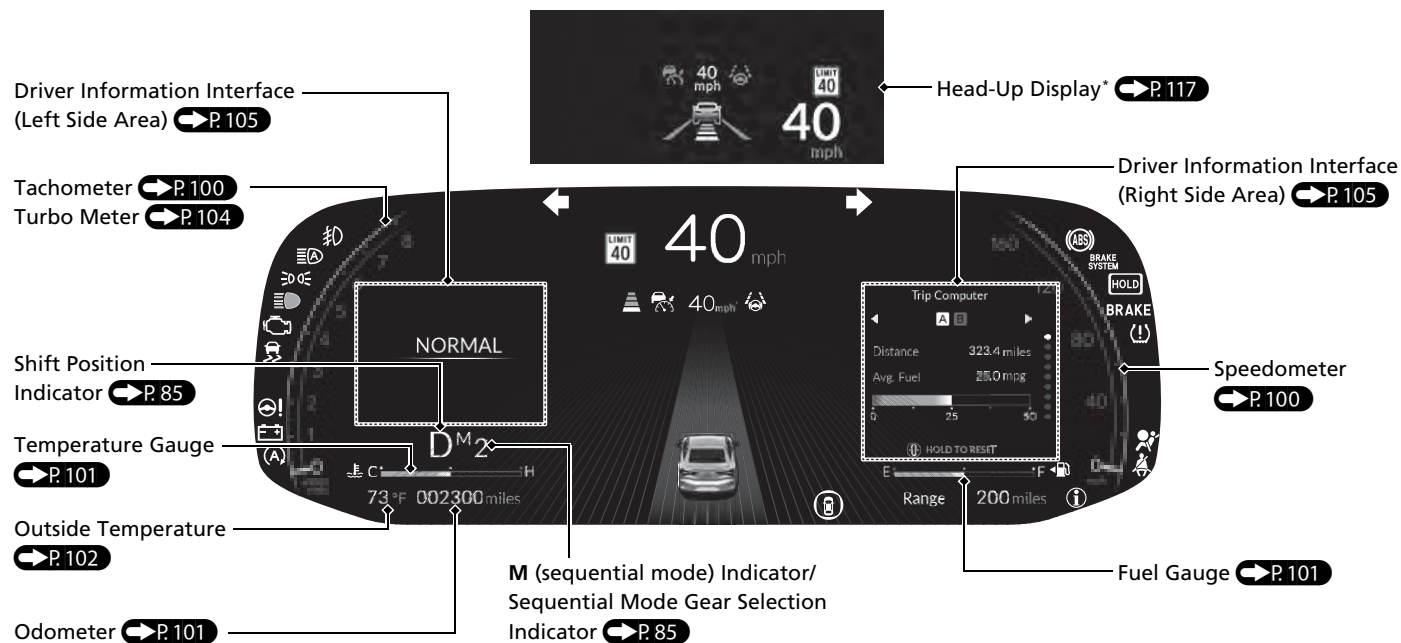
LIMIT
40
40
mph
LIMIT
40
40
mph

Head-Up Display* P. 117

Driver Information Interface (Left Side Area) P. 105

Driver Information Interface (Right Side Area) P. 105

Tachometer P. 100
Turbo Meter P. 104

LIMIT
40
40 mph

40 mph

NORMAL

Trip Computer
A B
Distance 323.4 miles
Avg. Fuel 25.0 mpg
0 25 50
HOLD TO RESET

ABS
BRAKE SYSTEM
HOLD
BRAKE

Shift Position Indicator P. 85

Speedometer P. 100

$D^{M}2$

Temperature Gauge P. 101

C H
E F

73°F 002300 miles

Range 200 miles

Outside Temperature P. 102

M (sequential mode) Indicator/ Sequential Mode Gear Selection Indicator P. 85

Fuel Gauge P. 101

Odometer P. 101